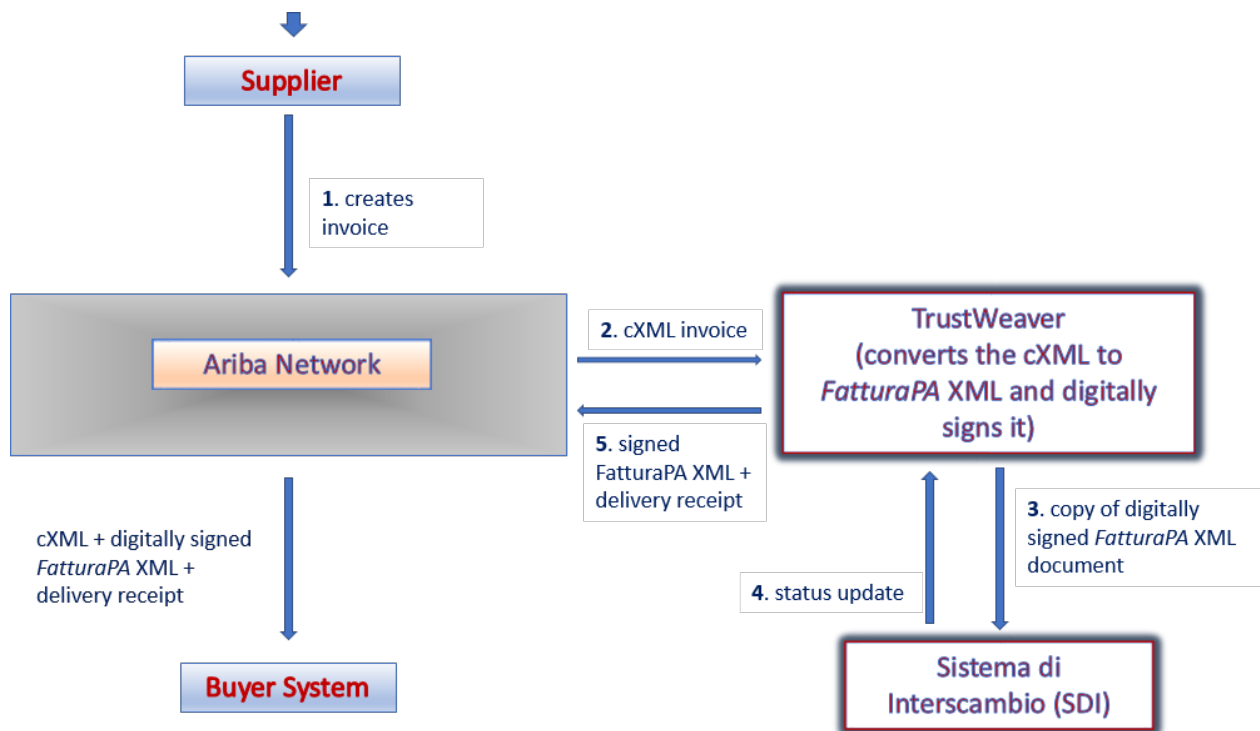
Supplier

1. creates invoice

Ariba Network

2. cXML invoice

TrustWeaver (converts the cXML to FatturaPA XML and digitally signs it)

5. signed FatturaPA XML + delivery receipt

cXML + digitally signed FatturaPA XML + delivery receipt

3. copy of digitally signed FatturaPA XML document

4. status update

Buyer System

Sistema di Interscambio (SDI)